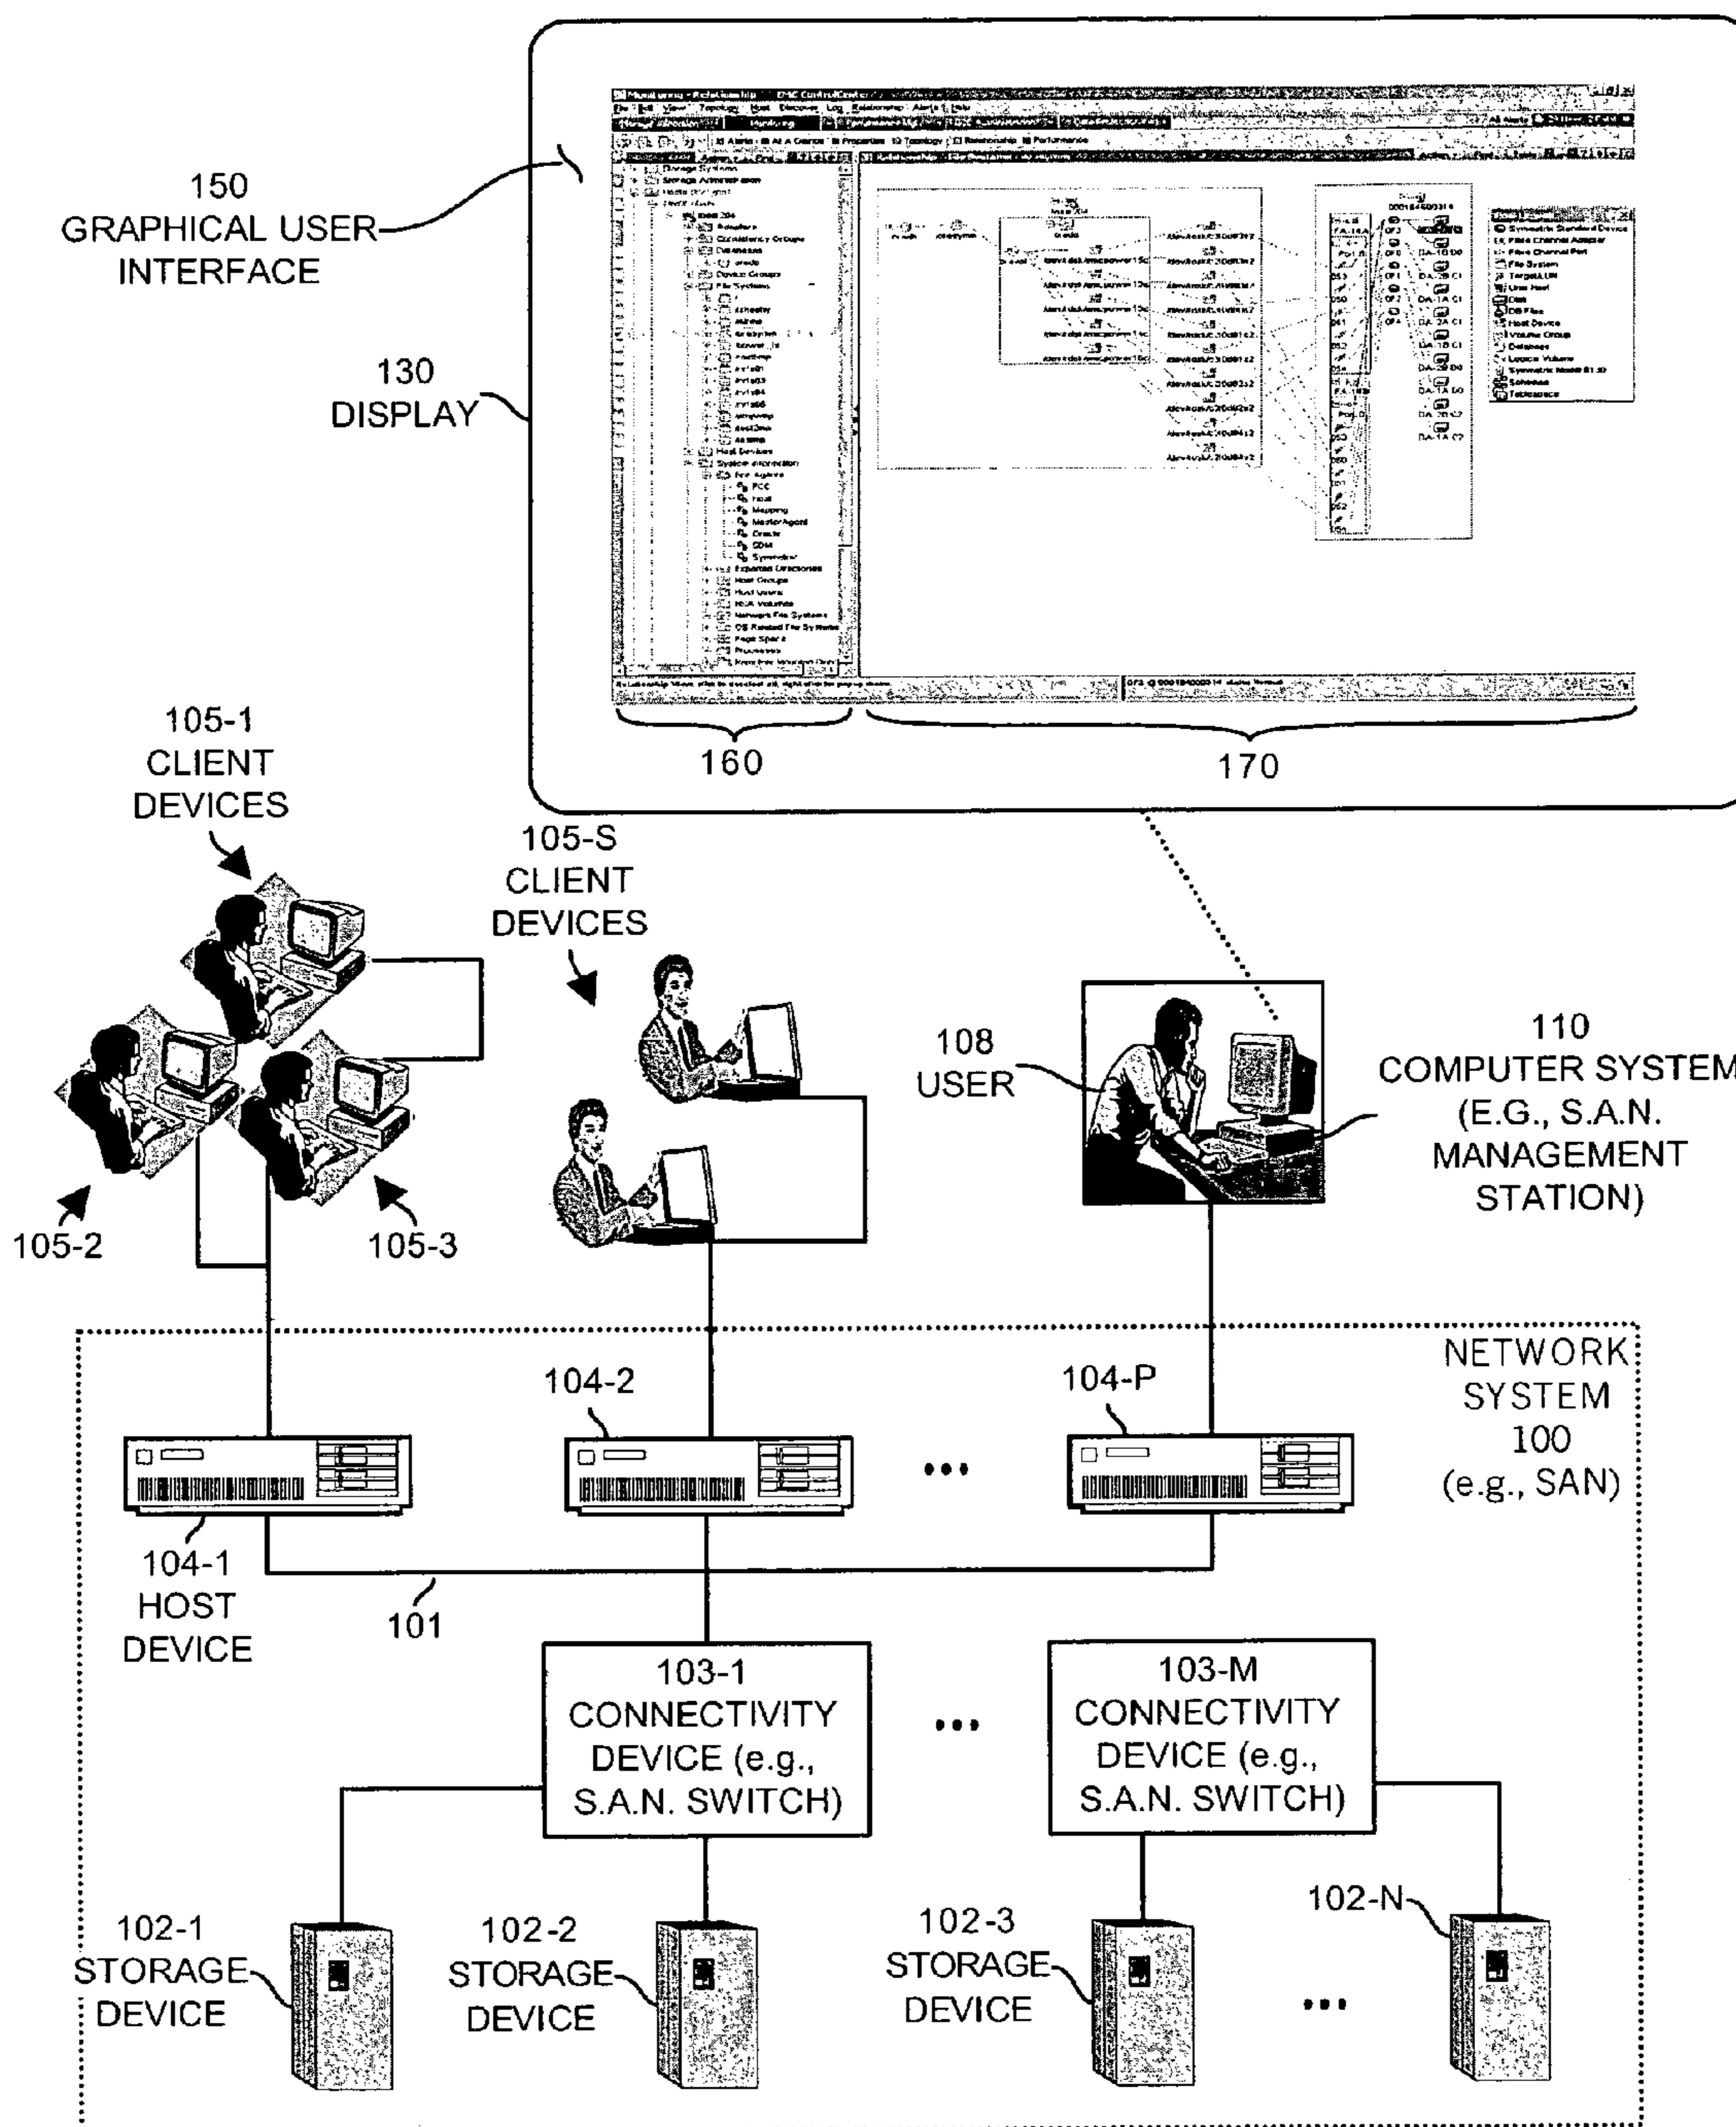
150
GRAPHICAL USER INTERFACE

130
DISPLAY

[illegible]

160

170

105-1
CLIENT DEVICES

105-S
CLIENT DEVICES

105-2

105-3

108
USER

110
COMPUTER SYSTEM (E.G., S.A.N. MANAGEMENT STATION)

NETWORK SYSTEM 100 (e.g., SAN)

104-2

104-P

104-1
HOST DEVICE

101

103-1
CONNECTIVITY DEVICE (e.g., S.A.N. SWITCH)

103-M
CONNECTIVITY DEVICE (e.g., S.A.N. SWITCH)

102-1
STORAGE DEVICE

102-2
STORAGE DEVICE

102-3
STORAGE DEVICE

102-N